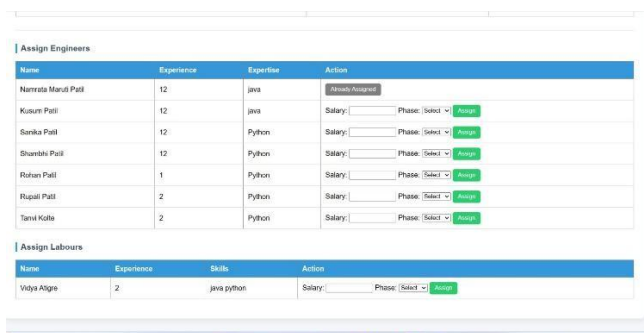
Assign Engineers

| Name | Experience | Expertise | Action |
|---|---|---|---|
| Namrata Maruti Patil | 12 | java | Already Assigned |
| Kusum Patil | 12 | java | Salary: Phase: Select Assign |
| Sanika Patil | 12 | Python | Salary: Phase: Select Assign |
| Shambhi Patil | 12 | Python | Salary: Phase: Select Assign |
| Rohan Patil | 1 | Python | Salary: Phase: Select Assign |
| Rupali Patil | 2 | Python | Salary: Phase: Select Assign |
| Tanvi Kolte | 2 | Python | Salary: Phase: Select Assign |

Assign Labours

| Name | Experience | Skills | Action |
|---|---|---|---|
| Vidya Atigre | 2 | java python | Salary: Phase: Select Assign |